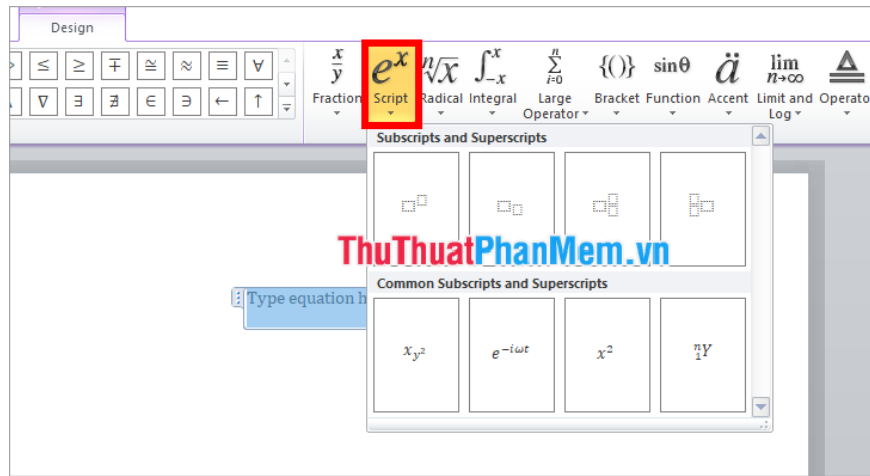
Design

≤ ≥ ∓ ≅ ≈ ≡ ∀
∇ ∃ ∄ ∈ ∋ ← ↑

$\frac{x}{y}$ Fraction
$e^x$ Script
$\sqrt[n]{x}$ Radical
$\int_{-x}^{x}$ Integral
$\sum_{i=0}^{n}$ Large Operator
{()} Bracket
sinθ Function
ä Accent
$\lim_{n\to\infty}$ Limit and Log
Operator

Subscripts and Superscripts

ThuThuatPhanMem.vn

Type equation h

Common Subscripts and Superscripts

$x_{y^2}$

$e^{-i\omega t}$

$x^2$

${}_1^nY$